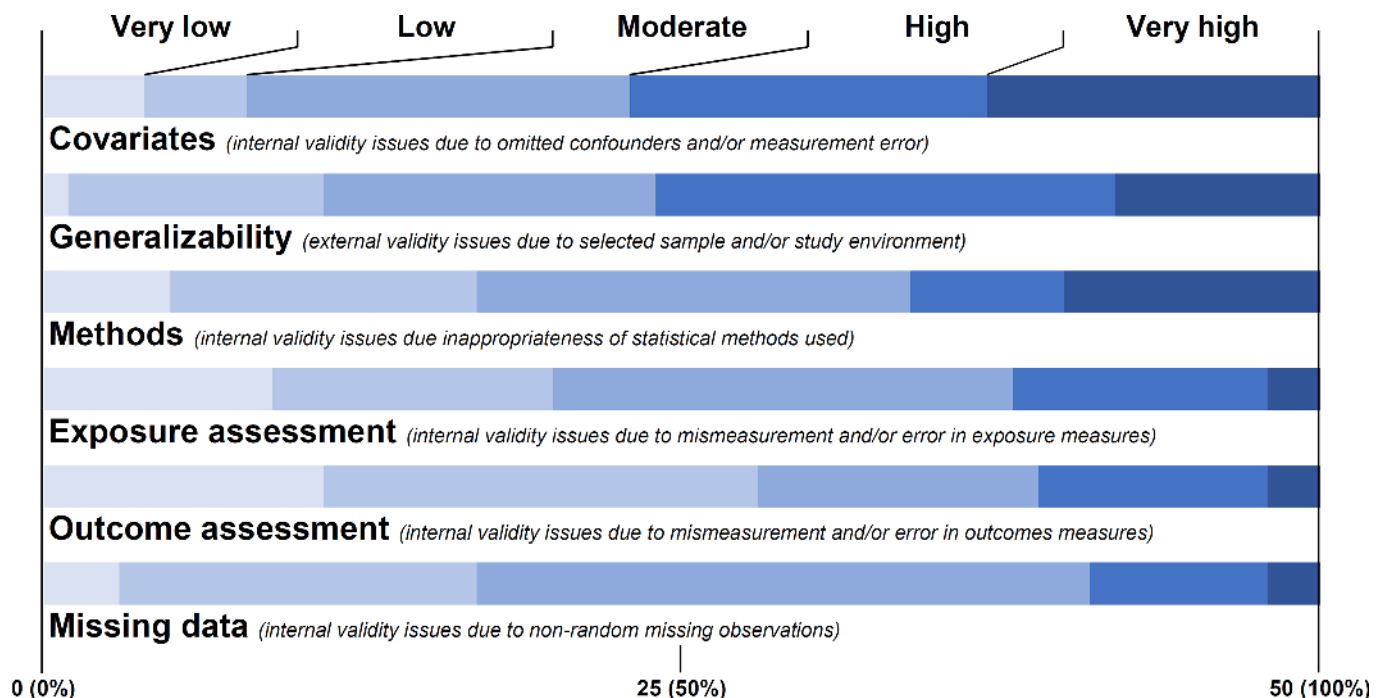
Very low Low Moderate High Very high

Covariates (internal validity issues due to omitted confounders and/or measurement error)

Generalizability (external validity issues due to selected sample and/or study environment)

Methods (internal validity issues due inappropriateness of statistical methods used)

Exposure assessment (internal validity issues due to mismeasurement and/or error in exposure measures)

Outcome assessment (internal validity issues due to mismeasurement and/or error in outcomes measures)

Missing data (internal validity issues due to non-random missing observations)

0 (0%) 25 (50%) 50 (100%)